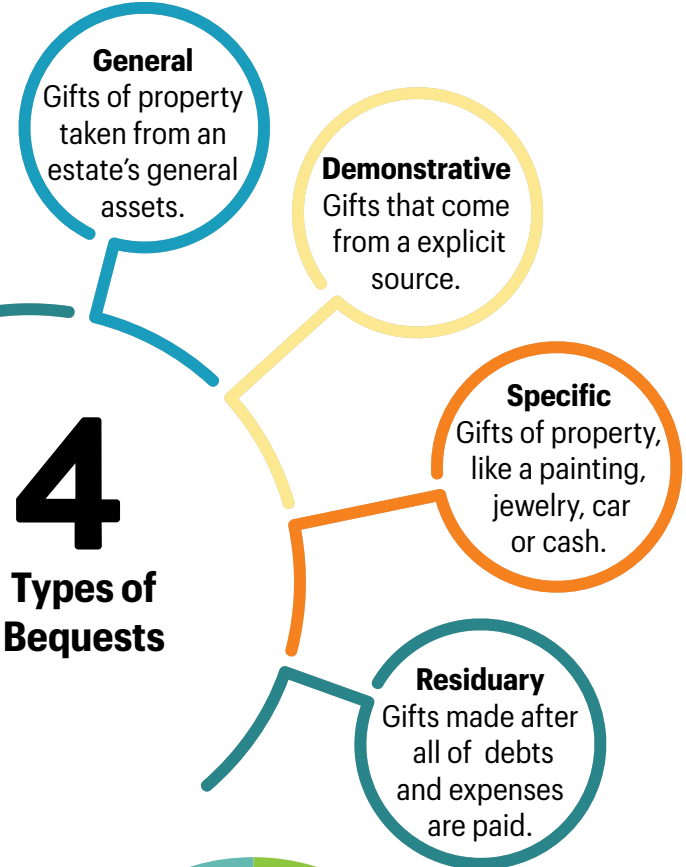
General
Gifts of property taken from an estate's general assets.

Demonstrative
Gifts that come from a explicit source.

4
Types of Bequests

Specific
Gifts of property, like a painting, jewelry, car or cash.

Residuary
Gifts made after all of debts and expenses are paid.